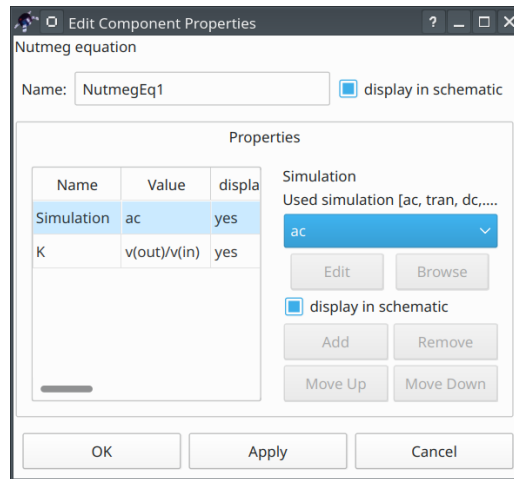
Edit Component Properties
? _ □ ×
Nutmeg equation

Name: NutmegEq1
display in schematic

Properties

| Name | Value | displa |
|---|---|---|
| Simulation | ac | yes |
| K | v(out)/v(in) | yes |

Simulation
Used simulation [ac, tran, dc,....
ac
Edit
Browse
display in schematic
Add
Remove
Move Up
Move Down

OK
Apply
Cancel